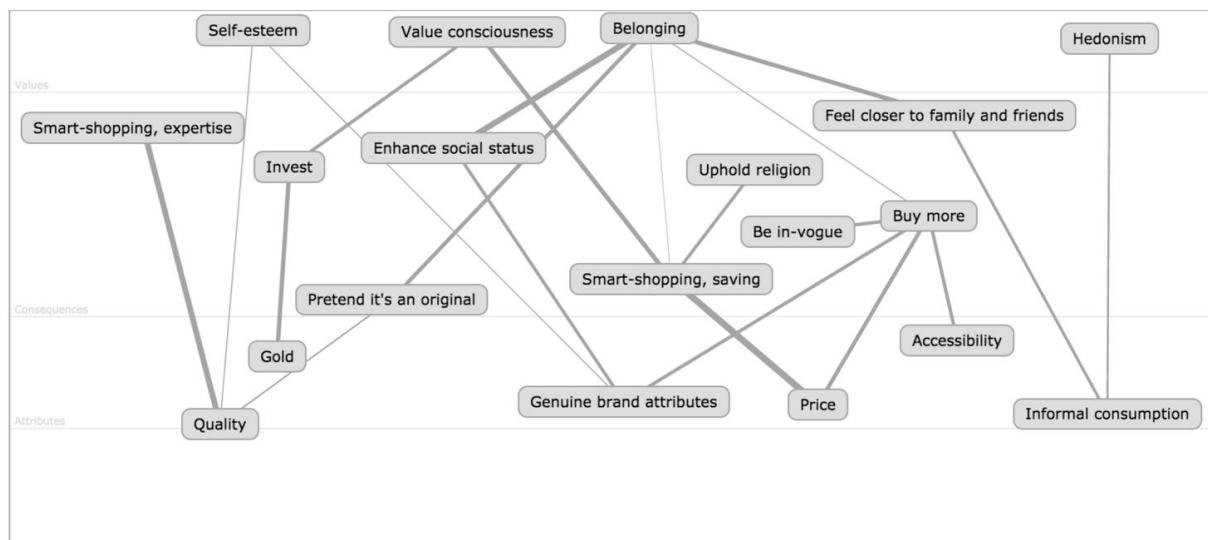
Self-esteem
Value consciousness
Belonging
Hedonism
Values
Smart-shopping, expertise
Feel closer to family and friends
Invest
Enhance social status
Uphold religion
Be in-vogue
Buy more
Smart-shopping, saving
Pretend it's an original
Consequences
Accessibility
Gold
Genuine brand attributes
Price
Informal consumption
Attributes
Quality